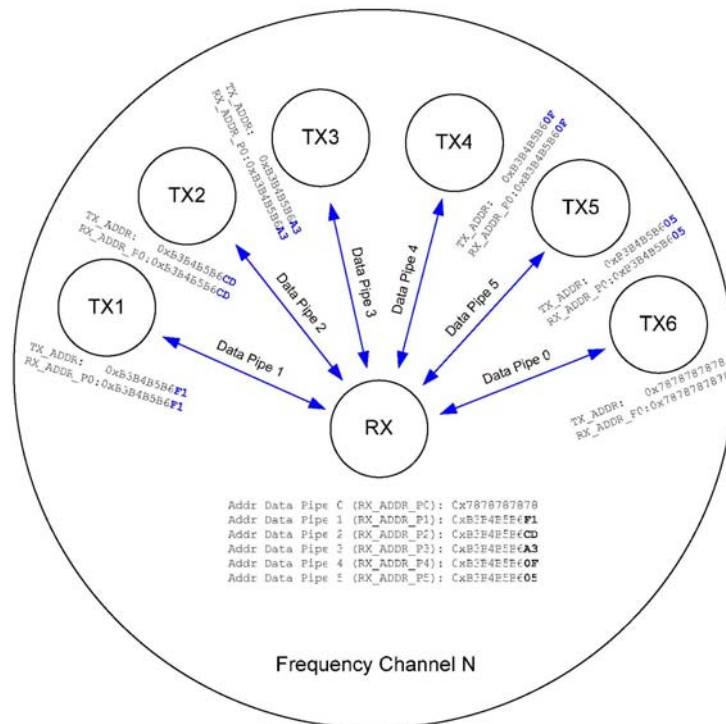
TX3

TX4

TX2

TX5

TX1

TX6

RX

TX_ADDR: 0xB3B4B5B6A3
RX_ADDR_P0:0xB3B4B5B6A3

TX_ADDR: 0xB3B4B5B60F
RX_ADDR_P0:0xB3B4B5B60F

TX_ADDR: 0xB3B4B5B6CD
RX_ADDR_P0:0xB3B4B5B6CD

TX_ADDR: 0xB3B4B5B605
RX_ADDR_P0:0xB3B4B5B605

TX_ADDR: 0xB3B4B5B6F1
RX_ADDR_P0:0xB3B4B5B6F1

TX_ADDR: 0x7878787878
RX_ADDR_P0:0x787878787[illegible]

Data Pipe 1

Data Pipe 2

Data Pipe 3

Data Pipe 4

Data Pipe 5

Data Pipe 0

Addr Data Pipe 0 (RX_ADDR_P0): 0x7878787878
Addr Data Pipe 1 (RX_ADDR_P1): 0xB3B4B5B6F1
Addr Data Pipe 2 (RX_ADDR_P2): 0xB3B4B5B6CD
Addr Data Pipe 3 (RX_ADDR_P3): 0xB3B4B5B6A3
Addr Data Pipe 4 (RX_ADDR_P4): 0xB3B4B5B60F
Addr Data Pipe 5 (RX_ADDR_P5): 0xB3B4B5B605

Frequency Channel N